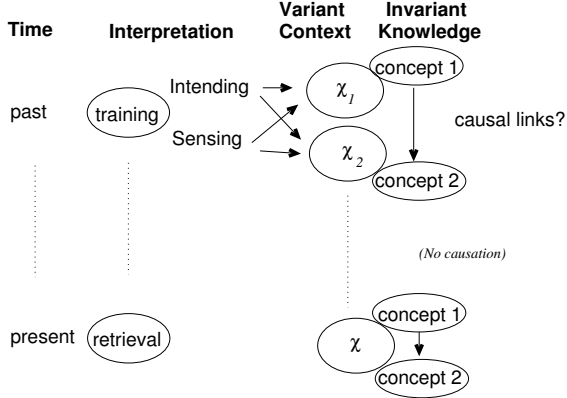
Time
Interpretation
Variant Context
Invariant Knowledge

past
training
Intending
Sensing
$\chi_1$
$\chi_2$
concept 1
concept 2
causal links?

(No causation)

present
retrieval
$\chi$
concept 1
concept 2